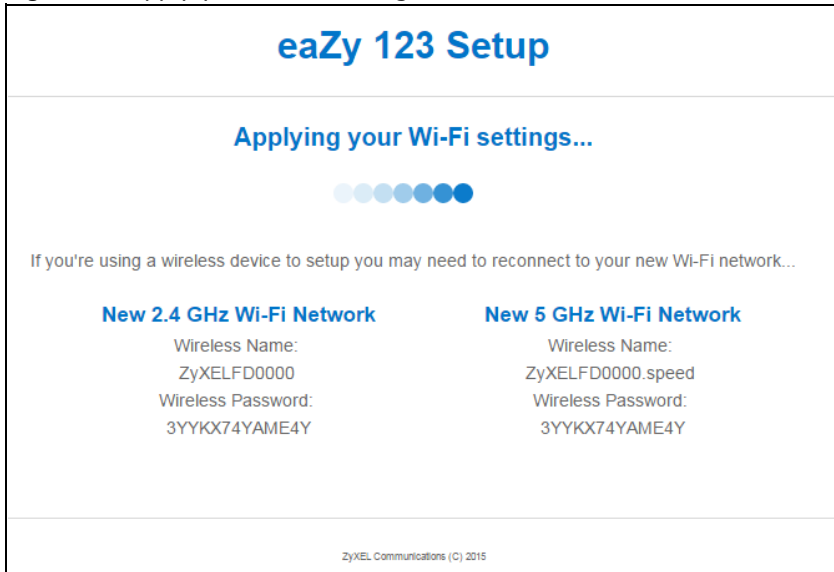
eaZy 123 Setup

Applying your Wi-Fi settings...

If you're using a wireless device to setup you may need to reconnect to your new Wi-Fi network...

New 2.4 GHz Wi-Fi Network
Wireless Name:
ZyXELFD0000
Wireless Password:
3YYKX74YAME4Y

New 5 GHz Wi-Fi Network
Wireless Name:
ZyXELFD0000.speed
Wireless Password:
3YYKX74YAME4Y

ZyXEL Communications (C) 2015